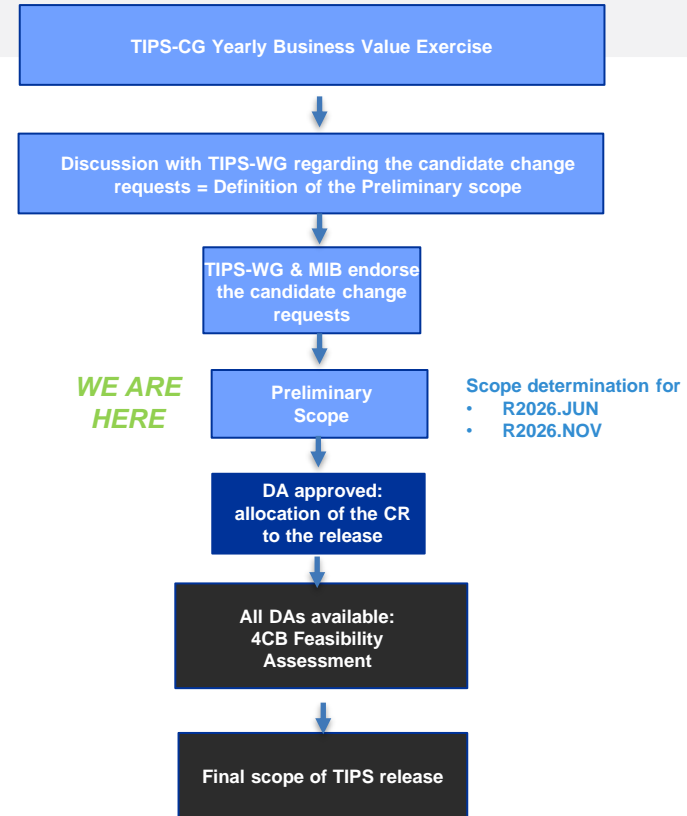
TIPS-CG Yearly Business Value Exercise

Discussion with TIPS-WG regarding the candidate change requests = Definition of the Preliminary scope

TIPS-WG & MIB endorse the candidate change requests

WE ARE HERE

Preliminary Scope

Scope determination for
• R2026.JUN
• R2026.NOV

DA approved: allocation of the CR to the release

All DAs available: 4CB Feasibility Assessment

Final scope of TIPS release